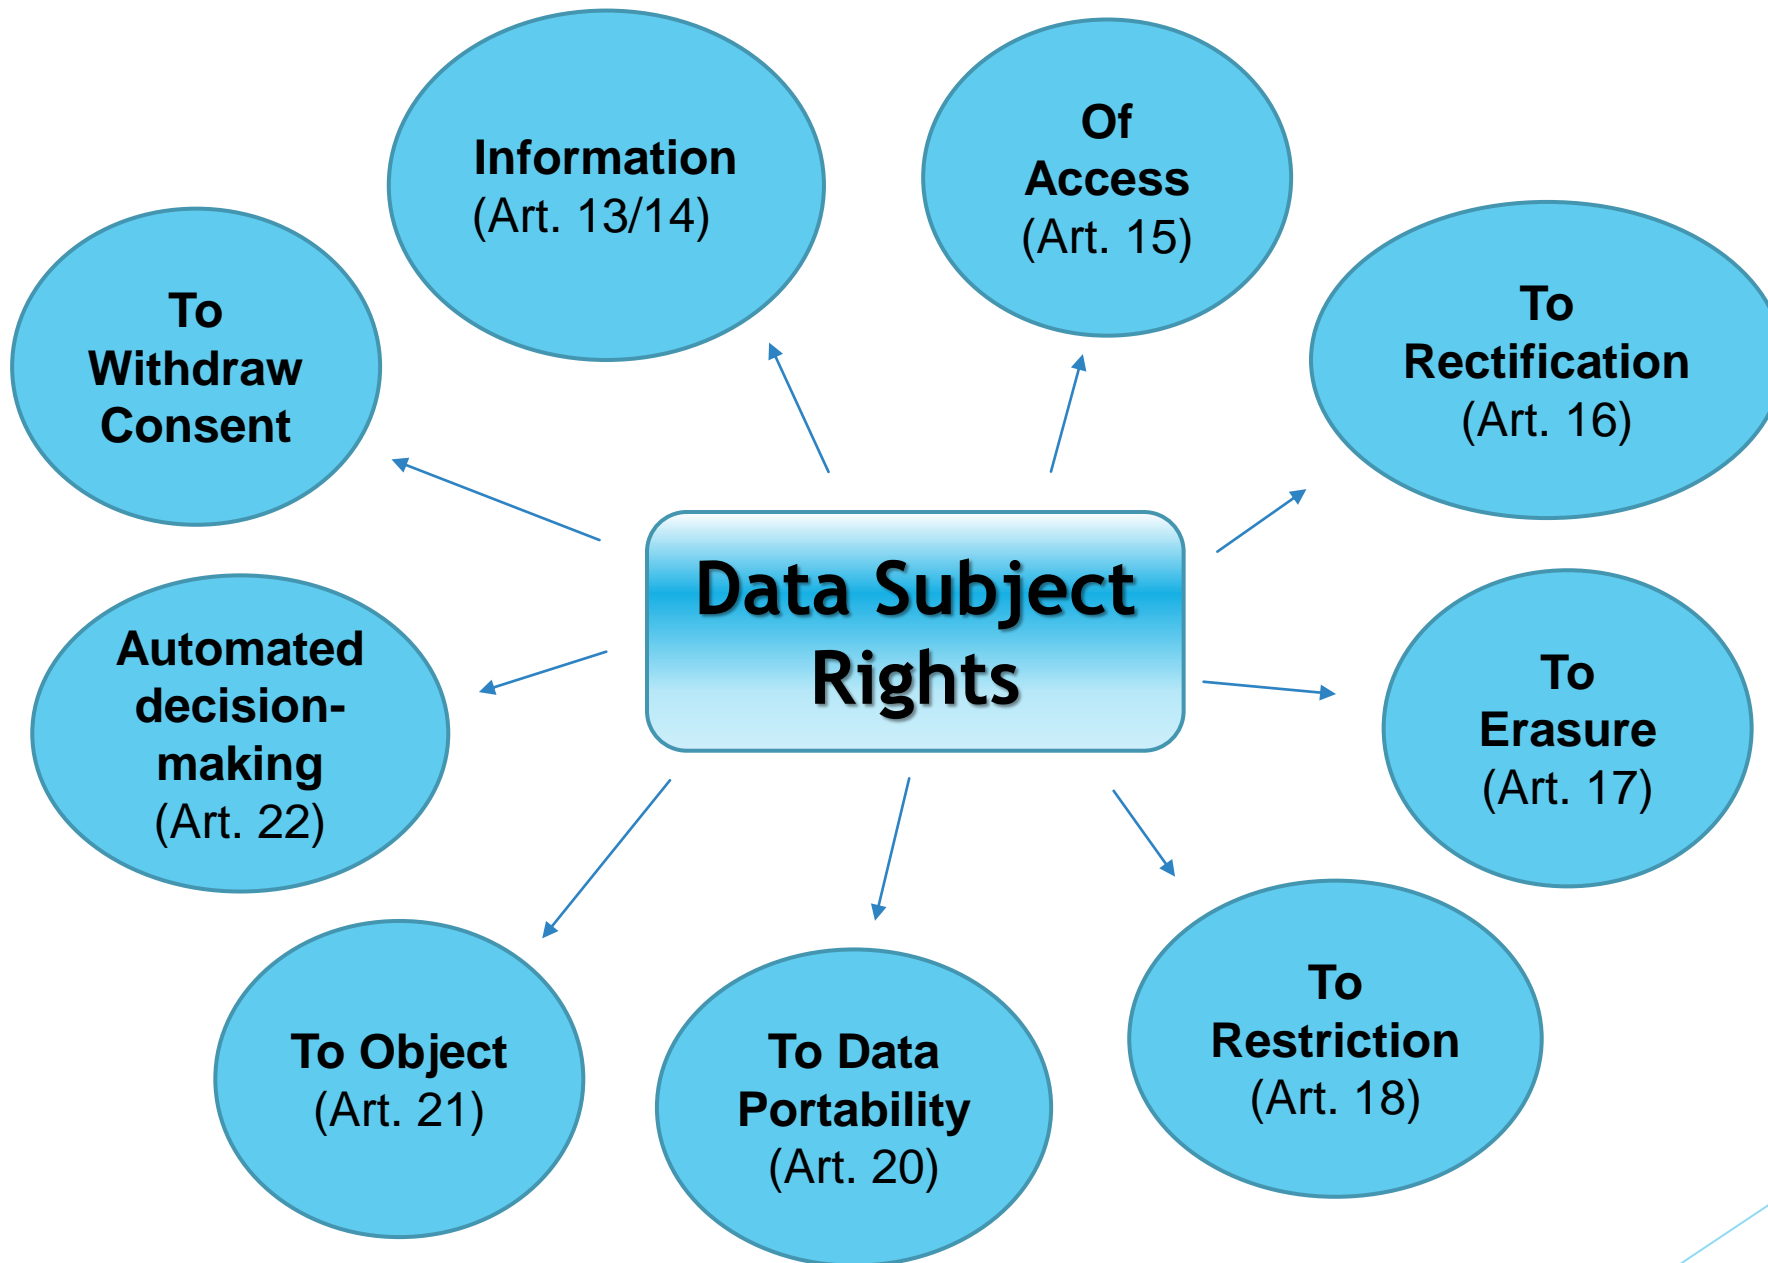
Information
(Art. 13/14)

Of
Access
(Art. 15)

To
Withdraw
Consent

To
Rectification
(Art. 16)

Data Subject
Rights

Automated
decision-making
(Art. 22)

To
Erasure
(Art. 17)

To Object
(Art. 21)

To Data
Portability
(Art. 20)

To
Restriction
(Art. 18)